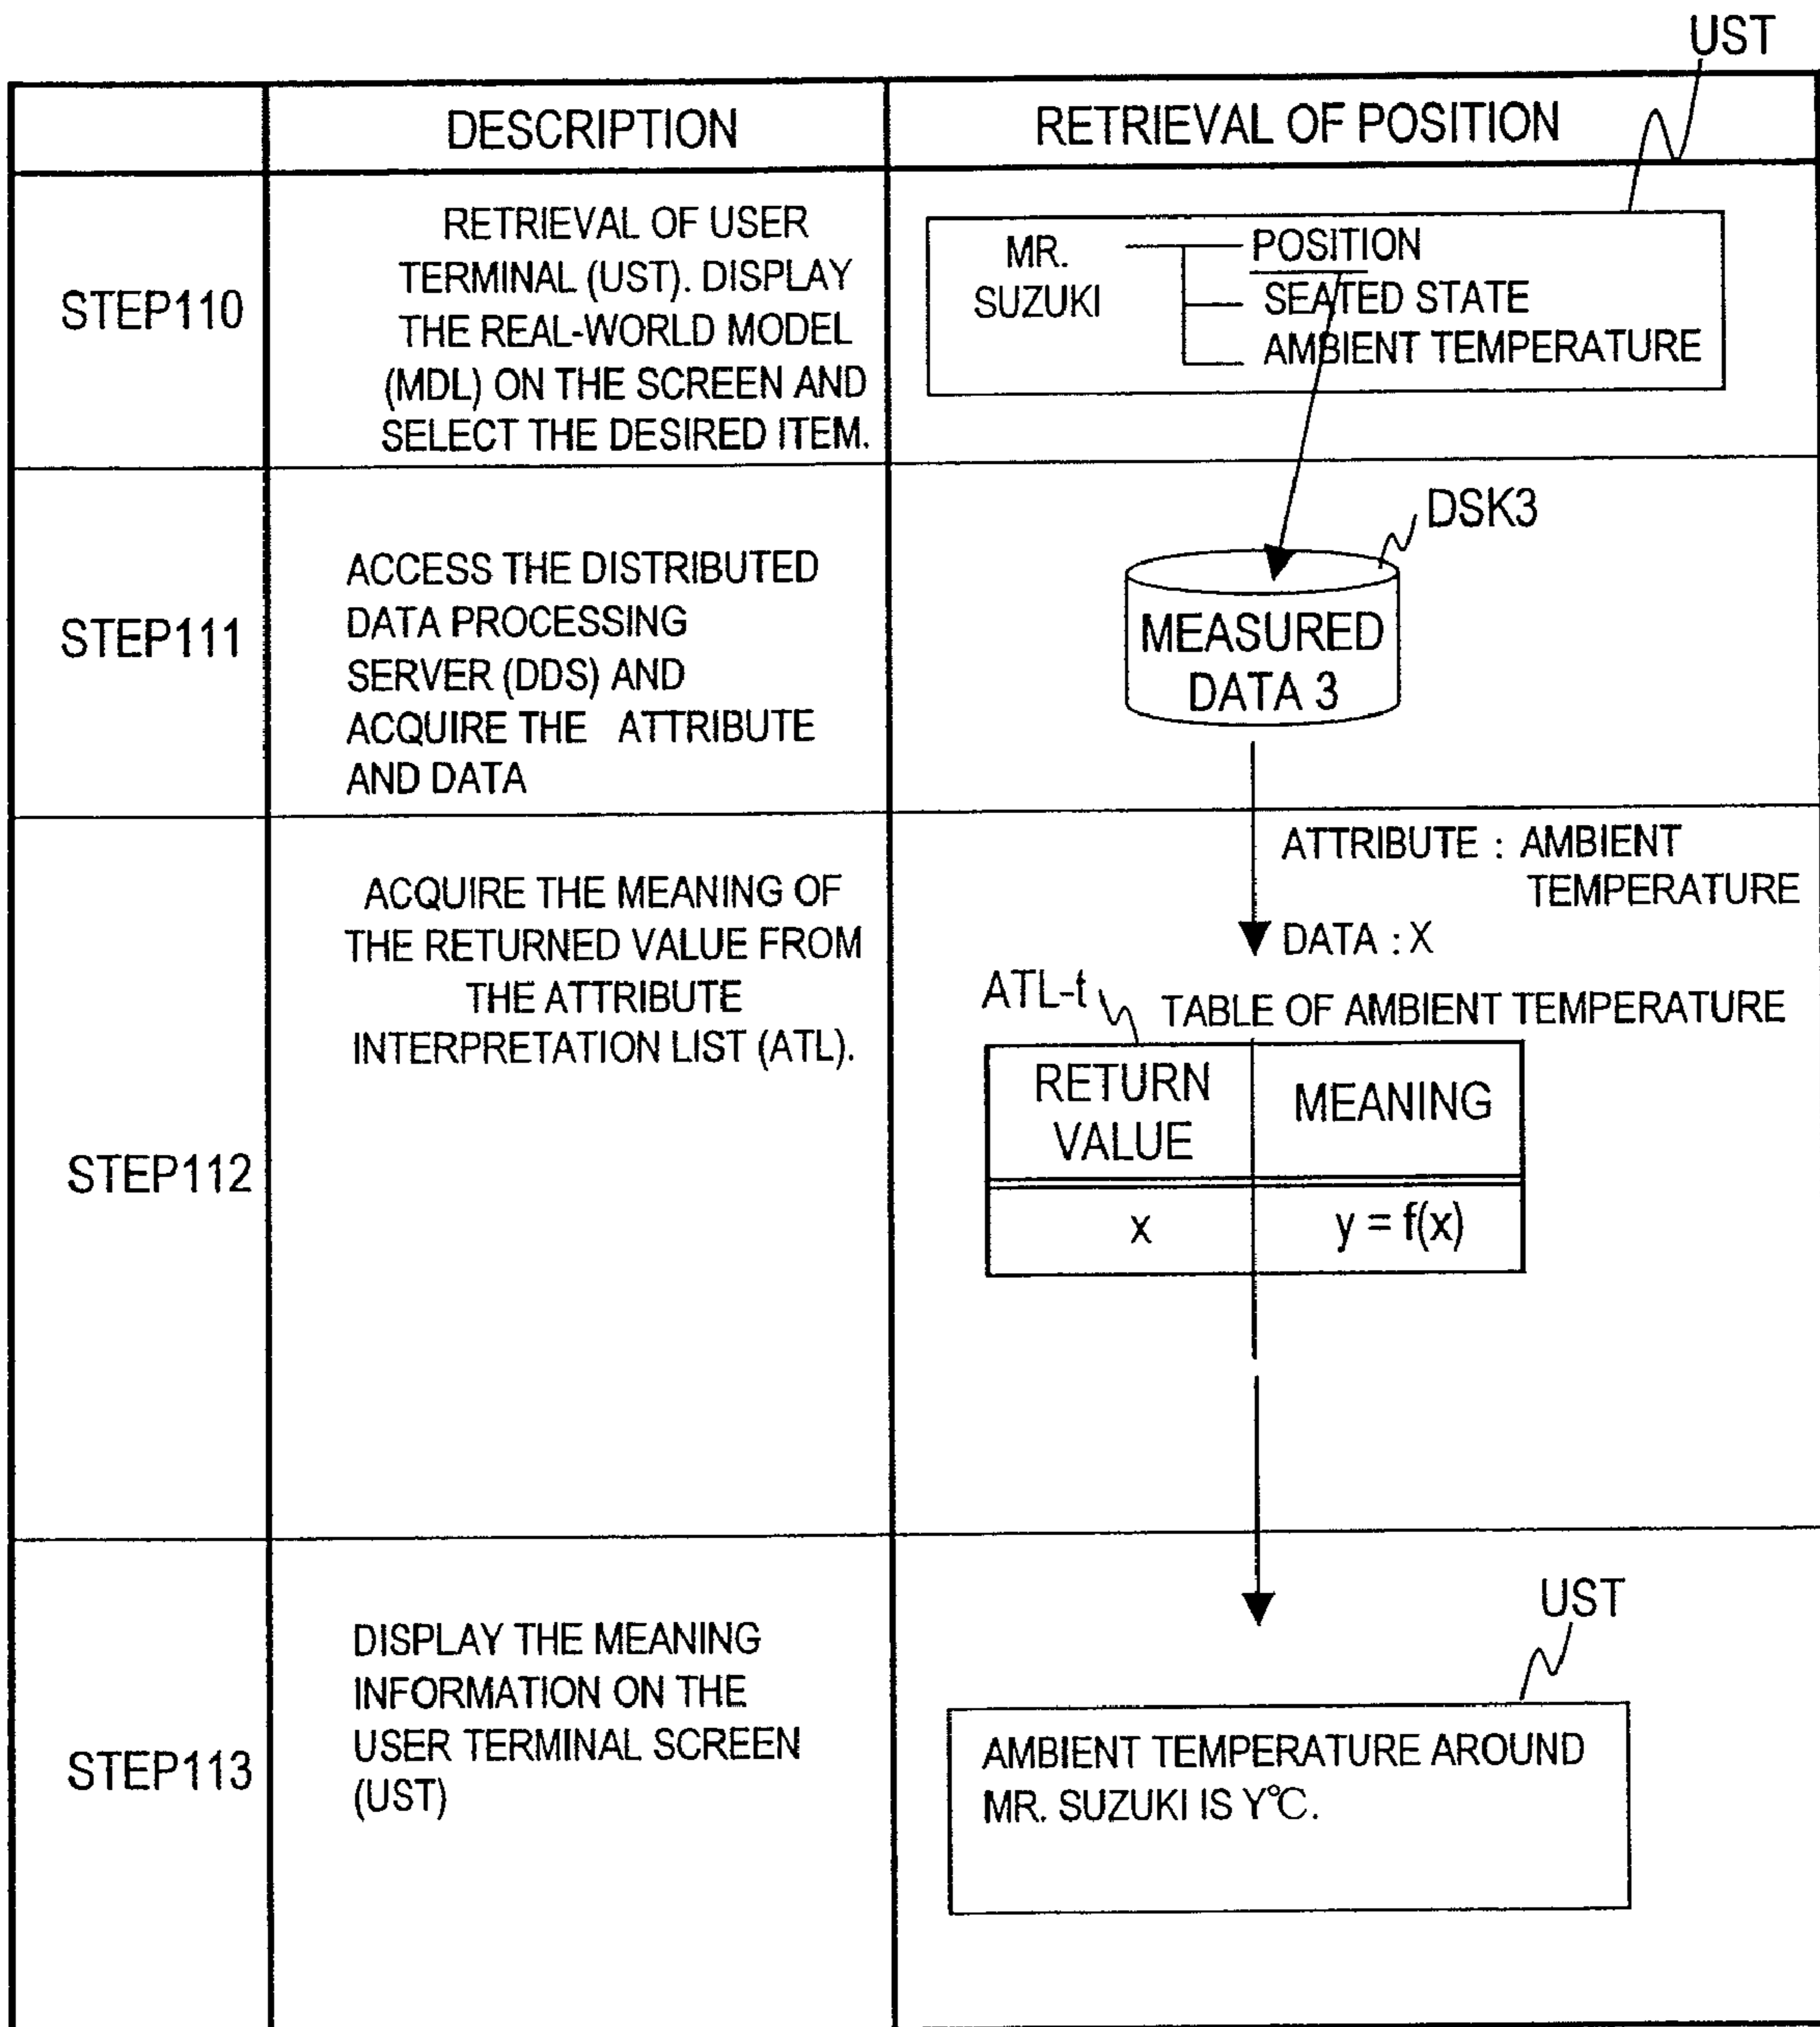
UST

| | DESCRIPTION | RETRIEVAL OF POSITION |
|---|---|---|
| STEP110 | RETRIEVAL OF USER TERMINAL (UST). DISPLAY THE REAL-WORLD MODEL (MDL) ON THE SCREEN AND SELECT THE DESIRED ITEM. | MR. SUZUKI — POSITION, SEATED STATE, AMBIENT TEMPERATURE |
| STEP111 | ACCESS THE DISTRIBUTED DATA PROCESSING SERVER (DDS) AND ACQUIRE THE ATTRIBUTE AND DATA | DSK3 MEASURED DATA 3 |
| STEP112 | ACQUIRE THE MEANING OF THE RETURNED VALUE FROM THE ATTRIBUTE INTERPRETATION LIST (ATL). | ATTRIBUTE : AMBIENT TEMPERATURE DATA : X ATL-t TABLE OF AMBIENT TEMPERATURE |
| STEP113 | DISPLAY THE MEANING INFORMATION ON THE USER TERMINAL SCREEN (UST) | UST AMBIENT TEMPERATURE AROUND MR. SUZUKI IS Y℃. |

| RETURN VALUE | MEANING |
|---|---|
| x | y = f(x) |